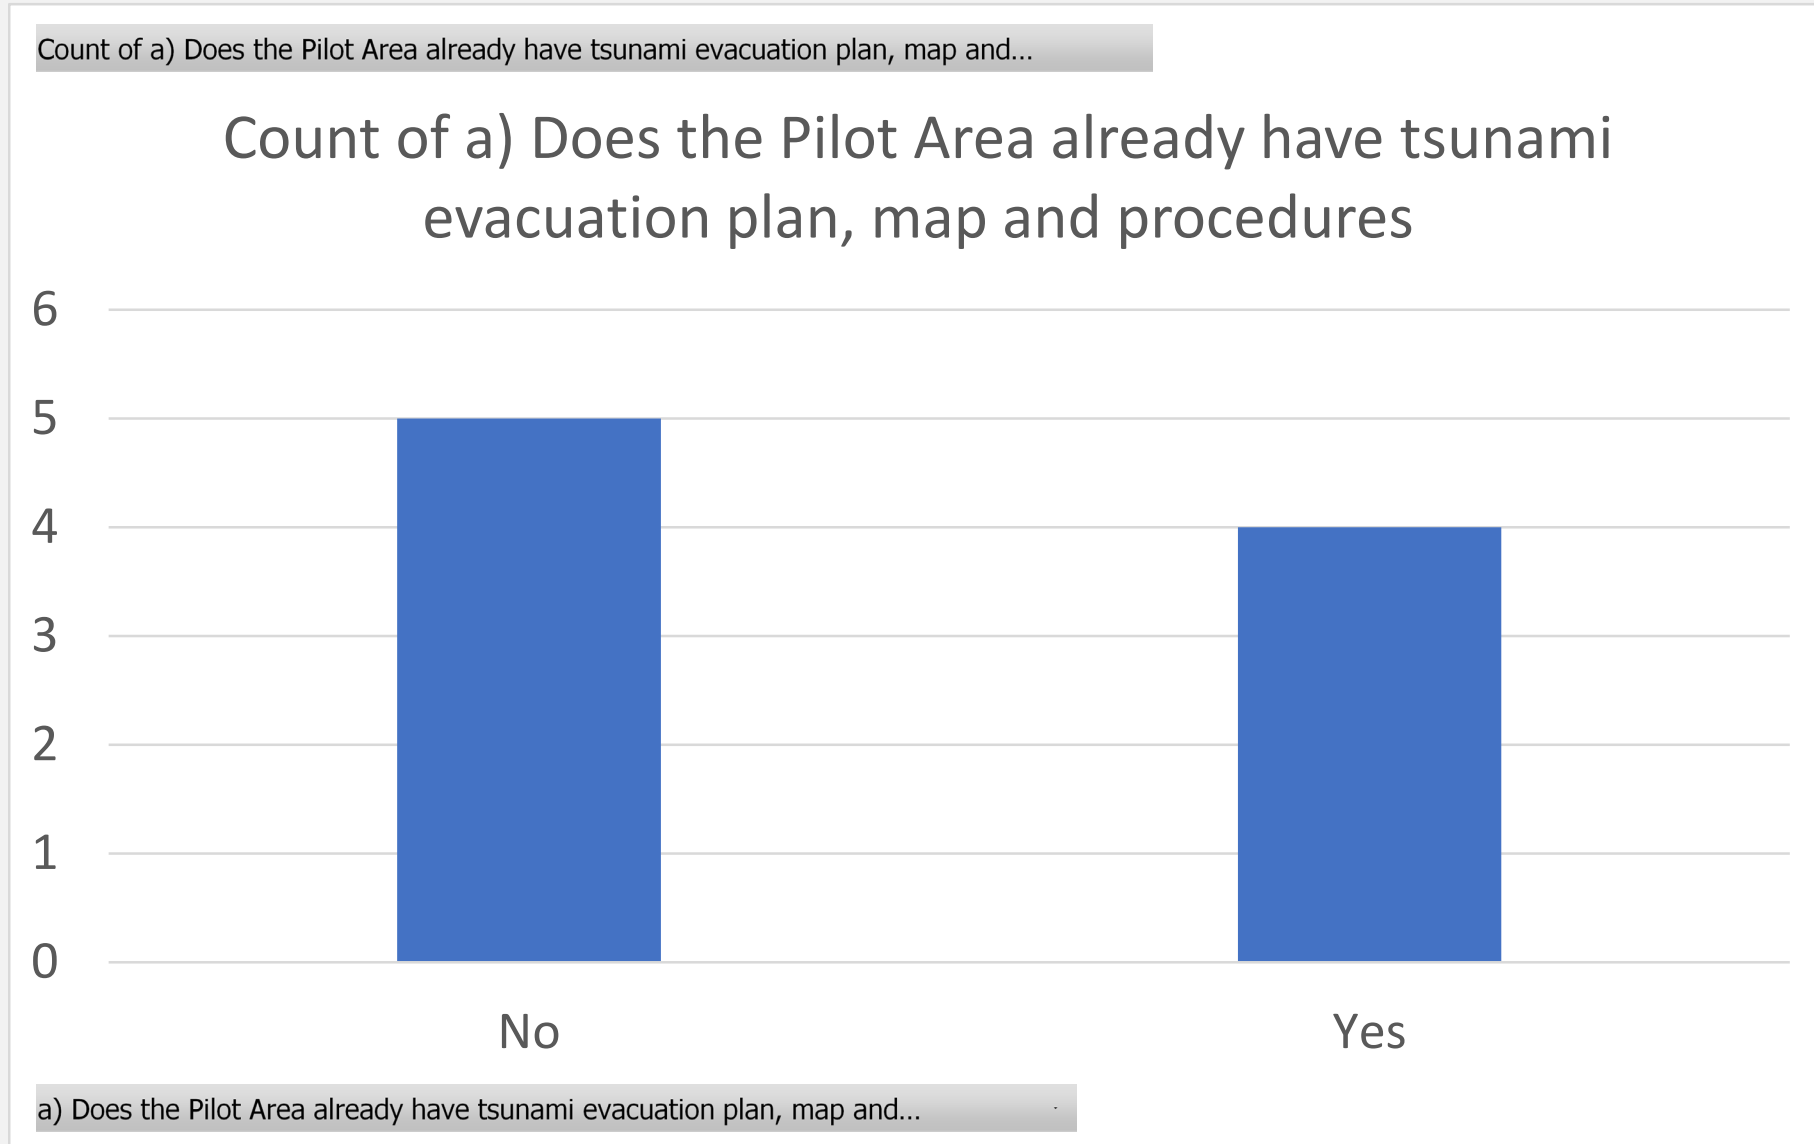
Count of a) Does the Pilot Area already have tsunami evacuation plan, map and...

Count of a) Does the Pilot Area already have tsunami evacuation plan, map and procedures

6
5
4
3
2
1
0

No
Yes

a) Does the Pilot Area already have tsunami evacuation plan, map and...